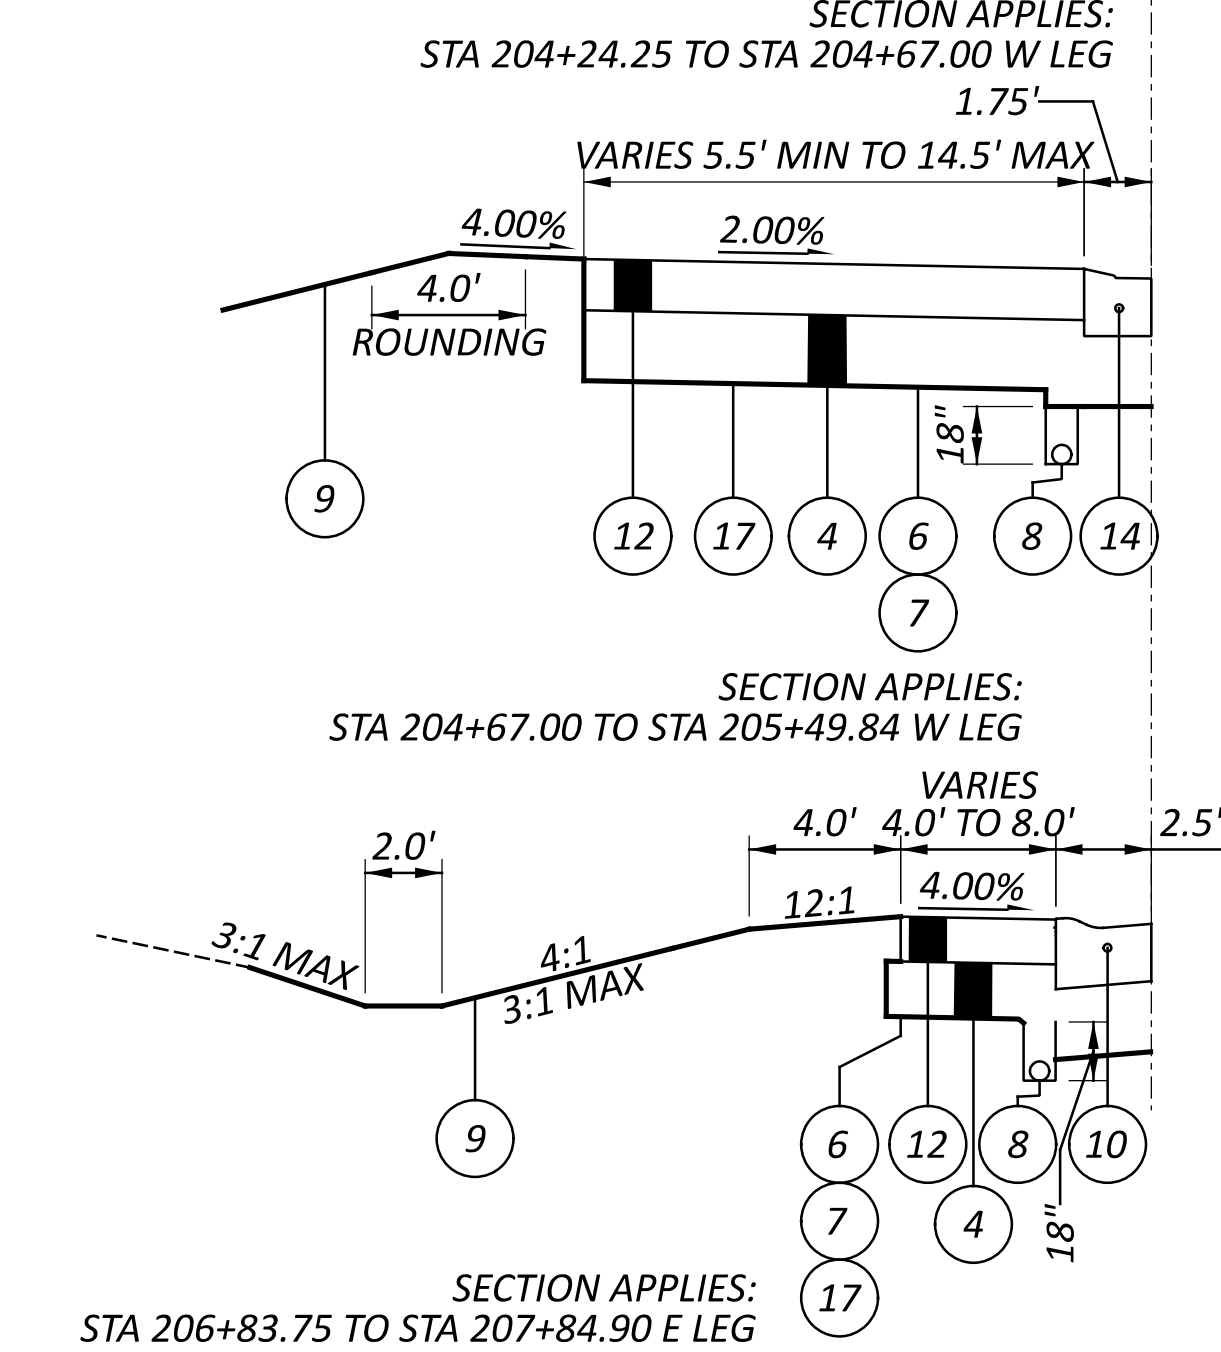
SECTION APPLIES:
STA 204+24.25 TO STA 204+67.00 W LEG

1.75'
VARIES 5.5' MIN TO 14.5' MAX
4.00%
2.00%
4.0'
ROUNDING
18"
9
12
17
4
6
7
8
14

SECTION APPLIES:
STA 204+67.00 TO STA 205+49.84 W LEG

VARIES
4.0'
4.0' TO 8.0'
2.5'
2.0'
12:1
4.00%
3:1 MAX
4:1
3:1 MAX
9
6
7
17
12
4
8
10
18"

SECTION APPLIES:
STA 206+83.75 TO STA 207+84.90 E LEG